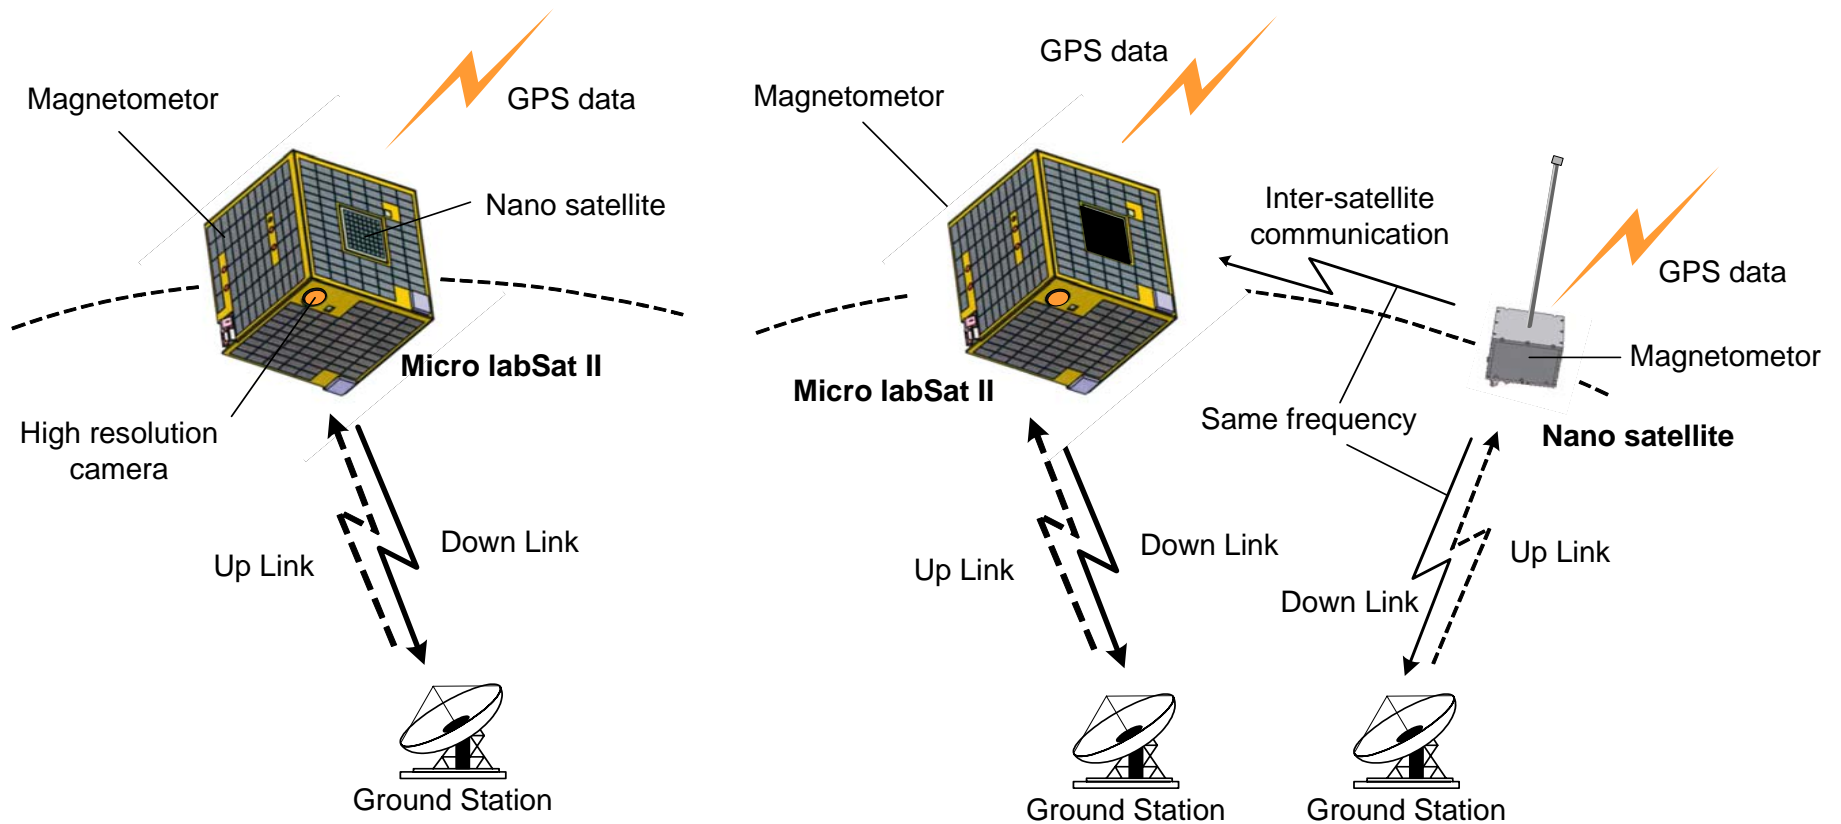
Magnetometor

GPS data

Nano satellite

Micro labSat II

High resolution camera

Up Link

Down Link

Ground Station

GPS data

Magnetometor

Inter-satellite communication

GPS data

Magnetometor

Micro labSat II

Same frequency

Nano satellite

Up Link

Down Link

Up Link

Down Link

Ground Station

Ground Station